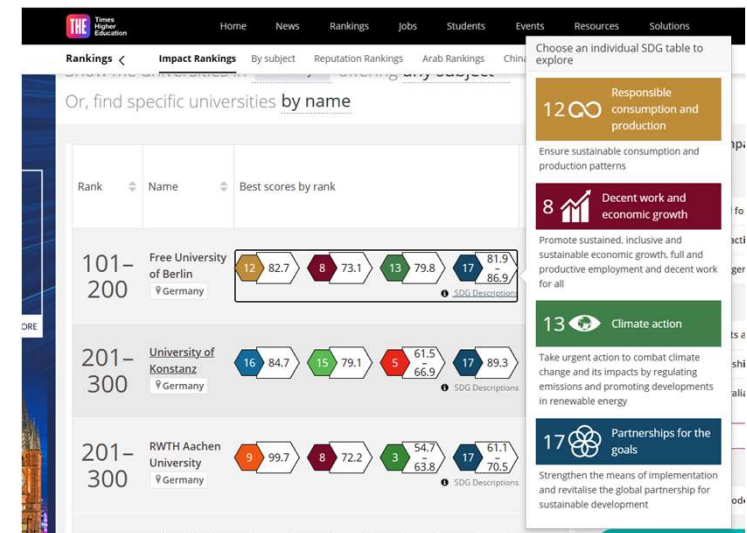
THE Times Higher Education

Home News Rankings Jobs Students Events Resources Solutions

Rankings < Impact Rankings By subject Reputation Rankings Arab Rankings China

Show the universities in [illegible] offering any subject

Or, find specific universities by name

| Rank | Name | Best scores by rank |
|---|---|---|
| 101–200 | Free University of Berlin Germany | 12 82.7, 8 73.1, 13 79.8, 17 81.9 – 86.9 SDG Descriptions |
| 201–300 | University of Konstanz Germany | 16 84.7, 15 79.1, 5 61.5 – 66.9, 17 89.3 SDG Descriptions |
| 201–300 | RWTH Aachen University Germany | 9 99.7, 8 72.2, 3 54.7 – 63.8, 17 61.1 – 70.5 SDG Descriptions |

ORE

Choose an individual SDG table to explore

12 Responsible consumption and production

Ensure sustainable consumption and production patterns

8 Decent work and economic growth

Promote sustained, inclusive and sustainable economic growth, full and productive employment and decent work for all

13 Climate action

Take urgent action to combat climate change and its impacts by regulating emissions and promoting developments in renewable energy

17 Partnerships for the goals

Strengthen the means of implementation and revitalise the global partnership for sustainable development